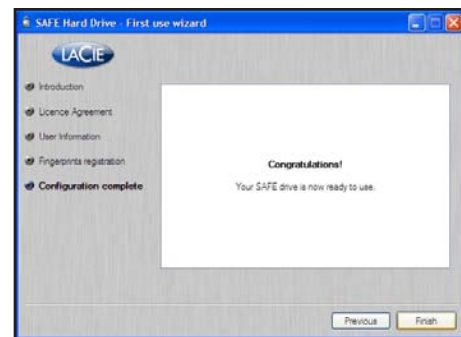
SAFE Hard Drive - First use wizard

LACIE

Introduction

Licence Agreement

User Information

Fingerprints registration

Configuration complete

Congratulations!

Your SAFE drive is now ready to use.

Previous

Finish